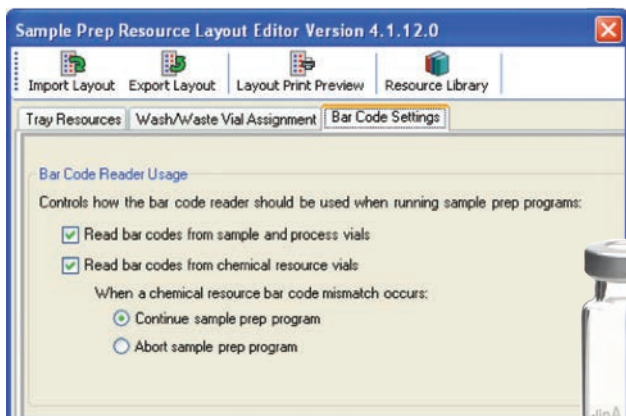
Sample Prep Resource Layout Editor Version 4.1.12.0

Import Layout | Export Layout | Layout Print Preview | Resource Library

Tray Resources | Wash/Waste Vial Assignment | Bar Code Settings

Bar Code Reader Usage

Controls how the bar code reader should be used when running sample prep programs:

Read bar codes from sample and process vials

Read bar codes from chemical resource vials

When a chemical resource bar code mismatch occurs:

Continue sample prep program

Abort sample prep program